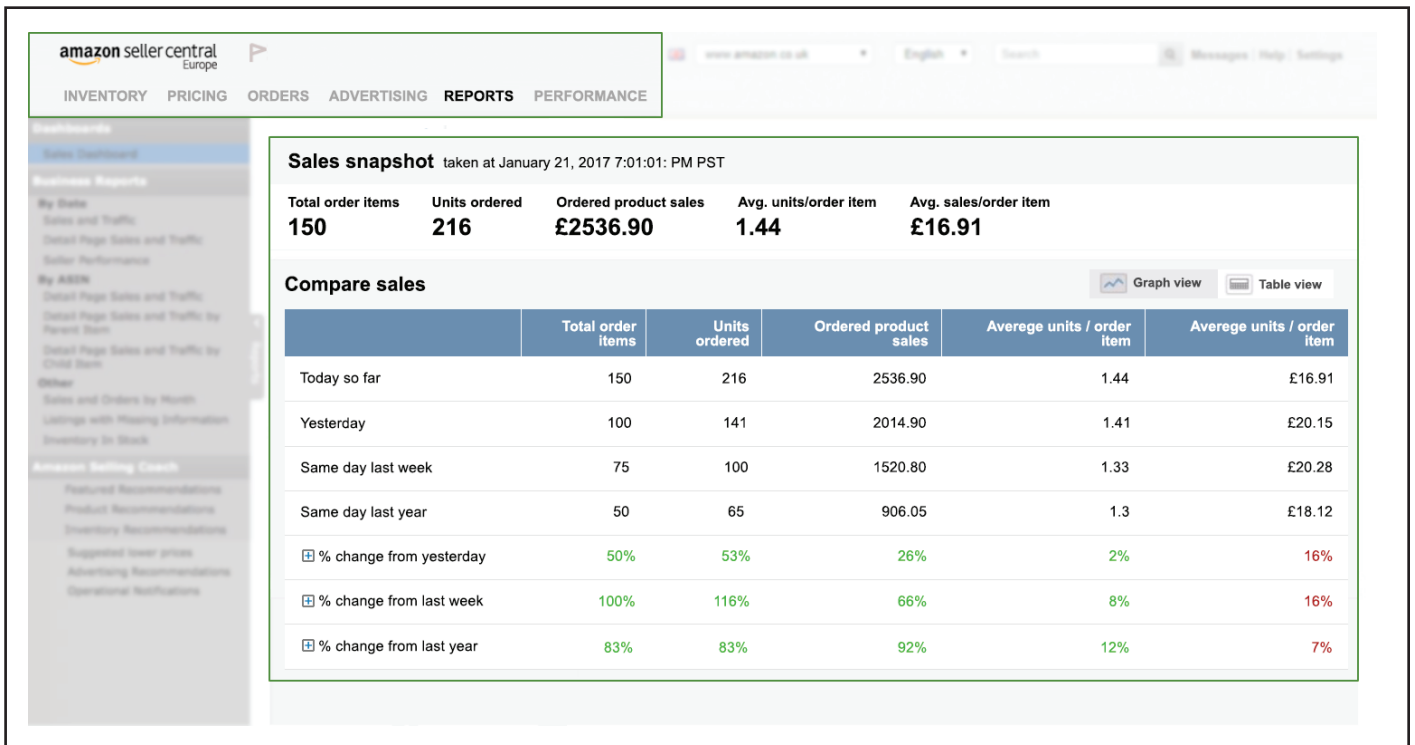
amazon seller central
Europe

INVENTORY PRICING ORDERS ADVERTISING REPORTS PERFORMANCE

www.amazon.co.uk English Search Messages | Help | Settings

Dashboards
Sales Dashboard
Business Reports
By Date
Sales and Traffic
Detail Page Sales and Traffic
Seller Performance
By ASIN
Detail Page Sales and Traffic
Detail Page Sales and Traffic by Parent Item
Detail Page Sales and Traffic by Child Item
Other
Sales and Orders by Month
Listings with Missing Information
Inventory In Stock
Amazon Selling Coach
Featured Recommendations
Product Recommendations
Inventory Recommendations
Suggested lower prices
Advertising Recommendations
Operational Notifications

Sales snapshot taken at January 21, 2017 7:01:01: PM PST

Total order items
150

Units ordered
216

Ordered product sales
£2536.90

Avg. units/order item
1.44

Avg. sales/order item
£16.91

Compare sales

Graph view Table view

| | Total order items | Units ordered | Ordered product sales | Averege units / order item | Averege units / order item |
|---|---|---|---|---|---|
| Today so far | 150 | 216 | 2536.90 | 1.44 | £16.91 |
| Yesterday | 100 | 141 | 2014.90 | 1.41 | £20.15 |
| Same day last week | 75 | 100 | 1520.80 | 1.33 | £20.28 |
| Same day last year | 50 | 65 | 906.05 | 1.3 | £18.12 |
| ⊞ % change from yesterday | 50% | 53% | 26% | 2% | 16% |
| ⊞ % change from last week | 100% | 116% | 66% | 8% | 16% |
| ⊞ % change from last year | 83% | 83% | 92% | 12% | 7% |